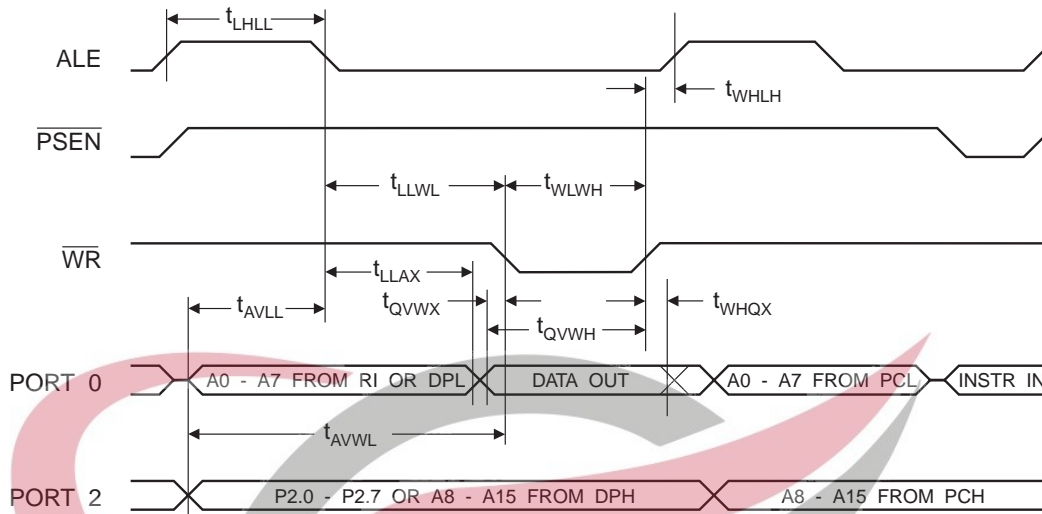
$t_{LHLL}$

ALE

$t_{WHLH}$

$\overline{PSEN}$

$t_{LLWL}$ $t_{WLWH}$

$\overline{WR}$

$t_{LLAX}$

$t_{QVWX}$

$t_{AVLL}$

$t_{WHQX}$

$t_{QVWH}$

PORT 0

A0 - A7 FROM RI OR DPL

DATA OUT

A0 - A7 FROM PCL

INSTR IN

$t_{AVWL}$

PORT 2

P2.0 - P2.7 OR A8 - A15 FROM DPH

A8 - A15 FROM PCH